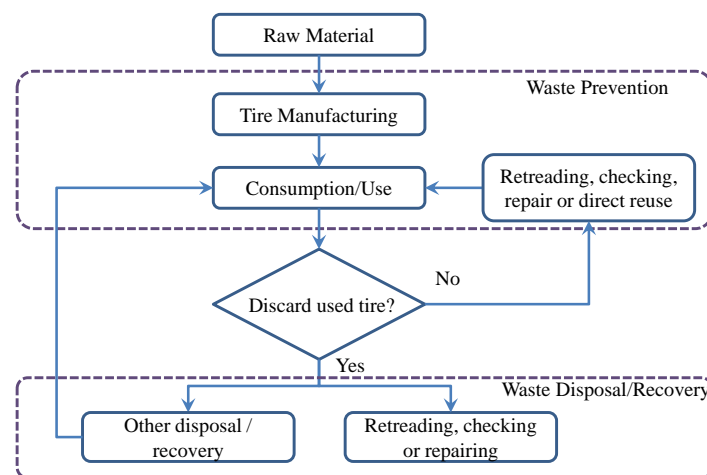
Raw Material

Waste Prevention

Tire Manufacturing

Consumption/Use

Retreading, checking, repair or direct reuse

No

Discard used tire?

Yes

Waste Disposal/Recovery

Other disposal / recovery

Retreading, checking or repairing